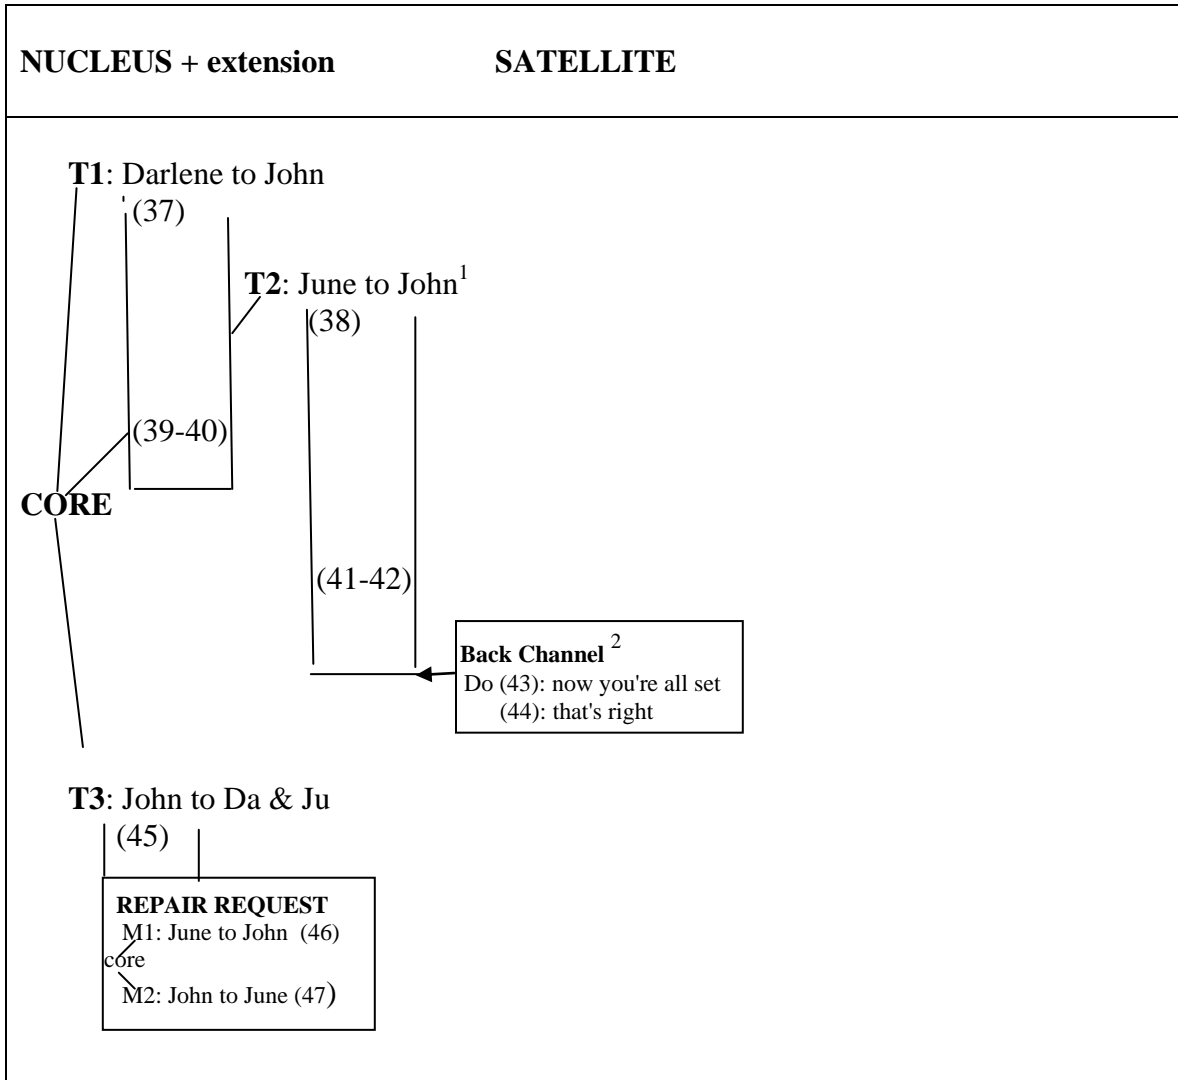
**NUCLEUS + extension** **SATELLITE**

**T1**: Darlene to John
(37)
**T2**: June to John$^1$
(38)
(39-40)
**CORE**
(41-42)
**Back Channel** $^2$
Do (43): now you're all set
(44): that's right

**T3**: John to Da & Ju
(45)
**REPAIR REQUEST**
M1: June to John (46)
core
M2: John to June (47)